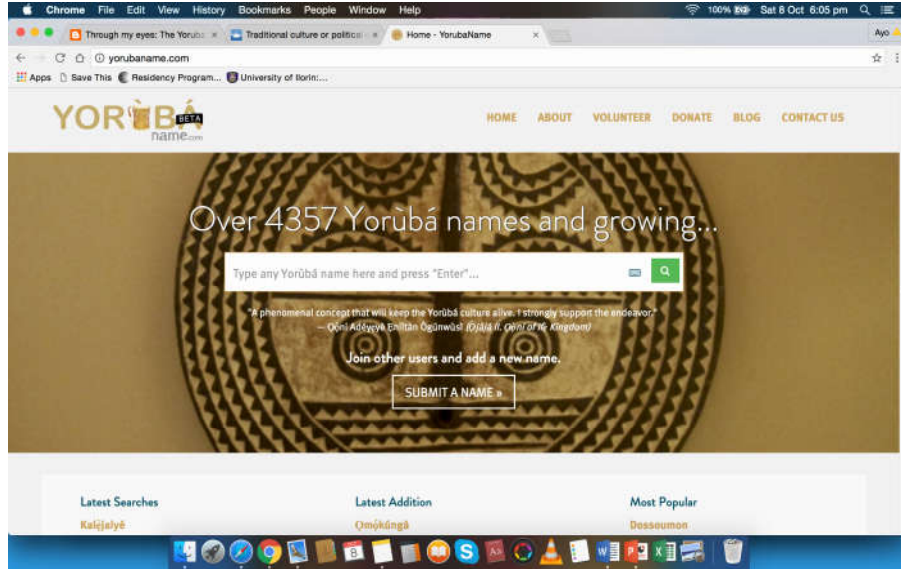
Chrome File Edit View History Bookmarks People Window Help
100% Sat 8 Oct 6:05 pm

Through my eyes: The Yorub × | Traditional culture or politica × | Home - YorubaName ×

Ayo

yorubaname.com

Apps Save This Residency Program... University of Ilorin:...

YORÙBÁ BETA name.com

HOME ABOUT VOLUNTEER DONATE BLOG CONTACT US

Over 4357 Yorùbá names and growing...

Type any Yorùbá name here and press "Enter"...

"A phenomenal concept that will keep the Yorùbá culture alive. I strongly support the endeavor."
— Ọọ̀ni Adéyẹyè Enìtàn Ògúnwùsì (Òjájá II, Ọọ̀ni of Ifẹ Kingdom)

Join other users and add a new name.

SUBMIT A NAME »

Latest Searches
Kalejaiyé

Latest Addition
Ọmọ́kúngà

Most Popular
Dossoumon

8